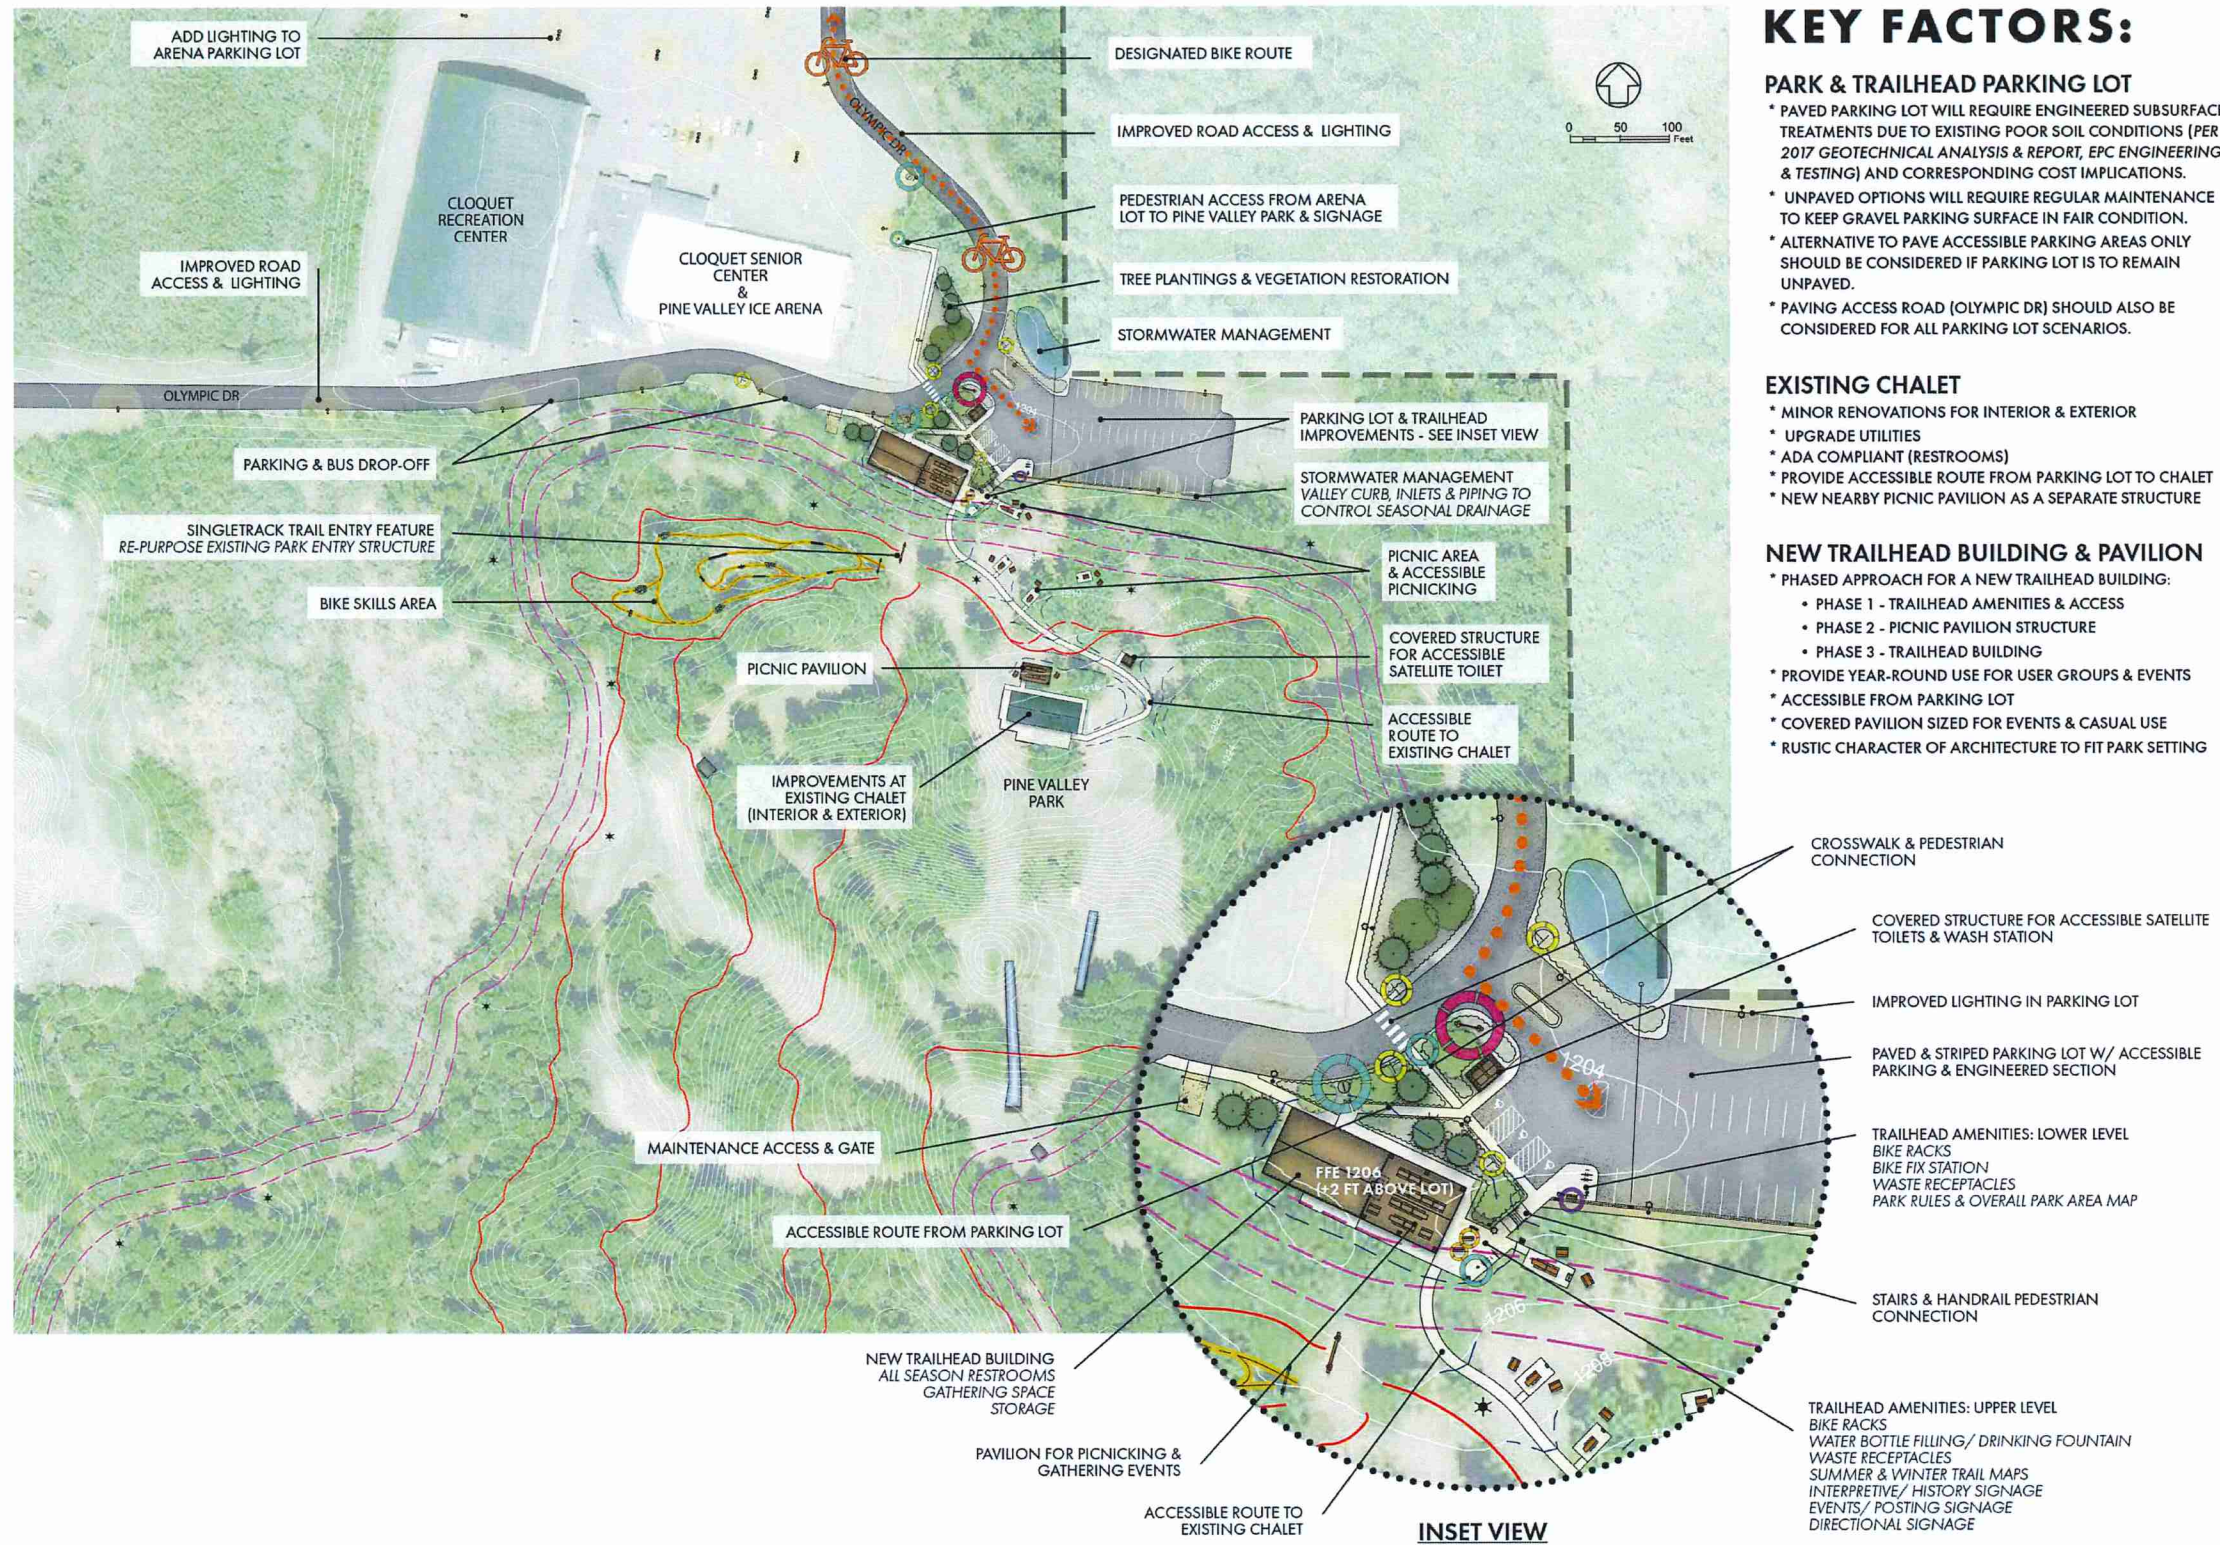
ADD LIGHTING TO ARENA PARKING LOT

DESIGNATED BIKE ROUTE

IMPROVED ROAD ACCESS & LIGHTING

PEDESTRIAN ACCESS FROM ARENA LOT TO PINE VALLEY PARK & SIGNAGE

TREE PLANTINGS & VEGETATION RESTORATION

STORMWATER MANAGEMENT

CLOQUET RECREATION CENTER

CLOQUET SENIOR CENTER & PINE VALLEY ICE ARENA

IMPROVED ROAD ACCESS & LIGHTING

OLYMPIC DR

OLYMPIC DR

PARKING & BUS DROP-OFF

PARKING LOT & TRAILHEAD IMPROVEMENTS - SEE INSET VIEW

STORMWATER MANAGEMENT
VALLEY CURB, INLETS & PIPING TO CONTROL SEASONAL DRAINAGE

SINGLETRACK TRAIL ENTRY FEATURE
RE-PURPOSE EXISTING PARK ENTRY STRUCTURE

PICNIC AREA & ACCESSIBLE PICNICKING

BIKE SKILLS AREA

COVERED STRUCTURE FOR ACCESSIBLE SATELLITE TOILET

PICNIC PAVILION

ACCESSIBLE ROUTE TO EXISTING CHALET

IMPROVEMENTS AT EXISTING CHALET (INTERIOR & EXTERIOR)

PINE VALLEY PARK

MAINTENANCE ACCESS & GATE

ACCESSIBLE ROUTE FROM PARKING LOT

NEW TRAILHEAD BUILDING
ALL SEASON RESTROOMS
GATHERING SPACE
STORAGE

PAVILION FOR PICNICKING & GATHERING EVENTS

ACCESSIBLE ROUTE TO EXISTING CHALET

INSET VIEW

FFE 1206 (+2 FT ABOVE LOT)

1204

1206

1208

0 50 100 Feet

KEY FACTORS:

PARK & TRAILHEAD PARKING LOT
* PAVED PARKING LOT WILL REQUIRE ENGINEERED SUBSURFAC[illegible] TREATMENTS DUE TO EXISTING POOR SOIL CONDITIONS (PER 2017 GEOTECHNICAL ANALYSIS & REPORT, EPC ENGINEERING & TESTING) AND CORRESPONDING COST IMPLICATIONS.
* UNPAVED OPTIONS WILL REQUIRE REGULAR MAINTENANCE TO KEEP GRAVEL PARKING SURFACE IN FAIR CONDITION.
* ALTERNATIVE TO PAVE ACCESSIBLE PARKING AREAS ONLY SHOULD BE CONSIDERED IF PARKING LOT IS TO REMAIN UNPAVED.
* PAVING ACCESS ROAD (OLYMPIC DR) SHOULD ALSO BE CONSIDERED FOR ALL PARKING LOT SCENARIOS.

EXISTING CHALET
* MINOR RENOVATIONS FOR INTERIOR & EXTERIOR
* UPGRADE UTILITIES
* ADA COMPLIANT (RESTROOMS)
* PROVIDE ACCESSIBLE ROUTE FROM PARKING LOT TO CHALET
* NEW NEARBY PICNIC PAVILION AS A SEPARATE STRUCTURE

NEW TRAILHEAD BUILDING & PAVILION
* PHASED APPROACH FOR A NEW TRAILHEAD BUILDING:
• PHASE 1 - TRAILHEAD AMENITIES & ACCESS
• PHASE 2 - PICNIC PAVILION STRUCTURE
• PHASE 3 - TRAILHEAD BUILDING
* PROVIDE YEAR-ROUND USE FOR USER GROUPS & EVENTS
* ACCESSIBLE FROM PARKING LOT
* COVERED PAVILION SIZED FOR EVENTS & CASUAL USE
* RUSTIC CHARACTER OF ARCHITECTURE TO FIT PARK SETTING

CROSSWALK & PEDESTRIAN CONNECTION

COVERED STRUCTURE FOR ACCESSIBLE SATELLITE TOILETS & WASH STATION

IMPROVED LIGHTING IN PARKING LOT

PAVED & STRIPED PARKING LOT W/ ACCESSIBLE PARKING & ENGINEERED SECTION

TRAILHEAD AMENITIES: LOWER LEVEL
BIKE RACKS
BIKE FIX STATION
WASTE RECEPTACLES
PARK RULES & OVERALL PARK AREA MAP

STAIRS & HANDRAIL PEDESTRIAN CONNECTION

TRAILHEAD AMENITIES: UPPER LEVEL
BIKE RACKS
WATER BOTTLE FILLING/ DRINKING FOUNTAIN
WASTE RECEPTACLES
SUMMER & WINTER TRAIL MAPS
INTERPRETIVE/ HISTORY SIGNAGE
EVENTS/ POSTING SIGNAGE
DIRECTIONAL SIGNAGE